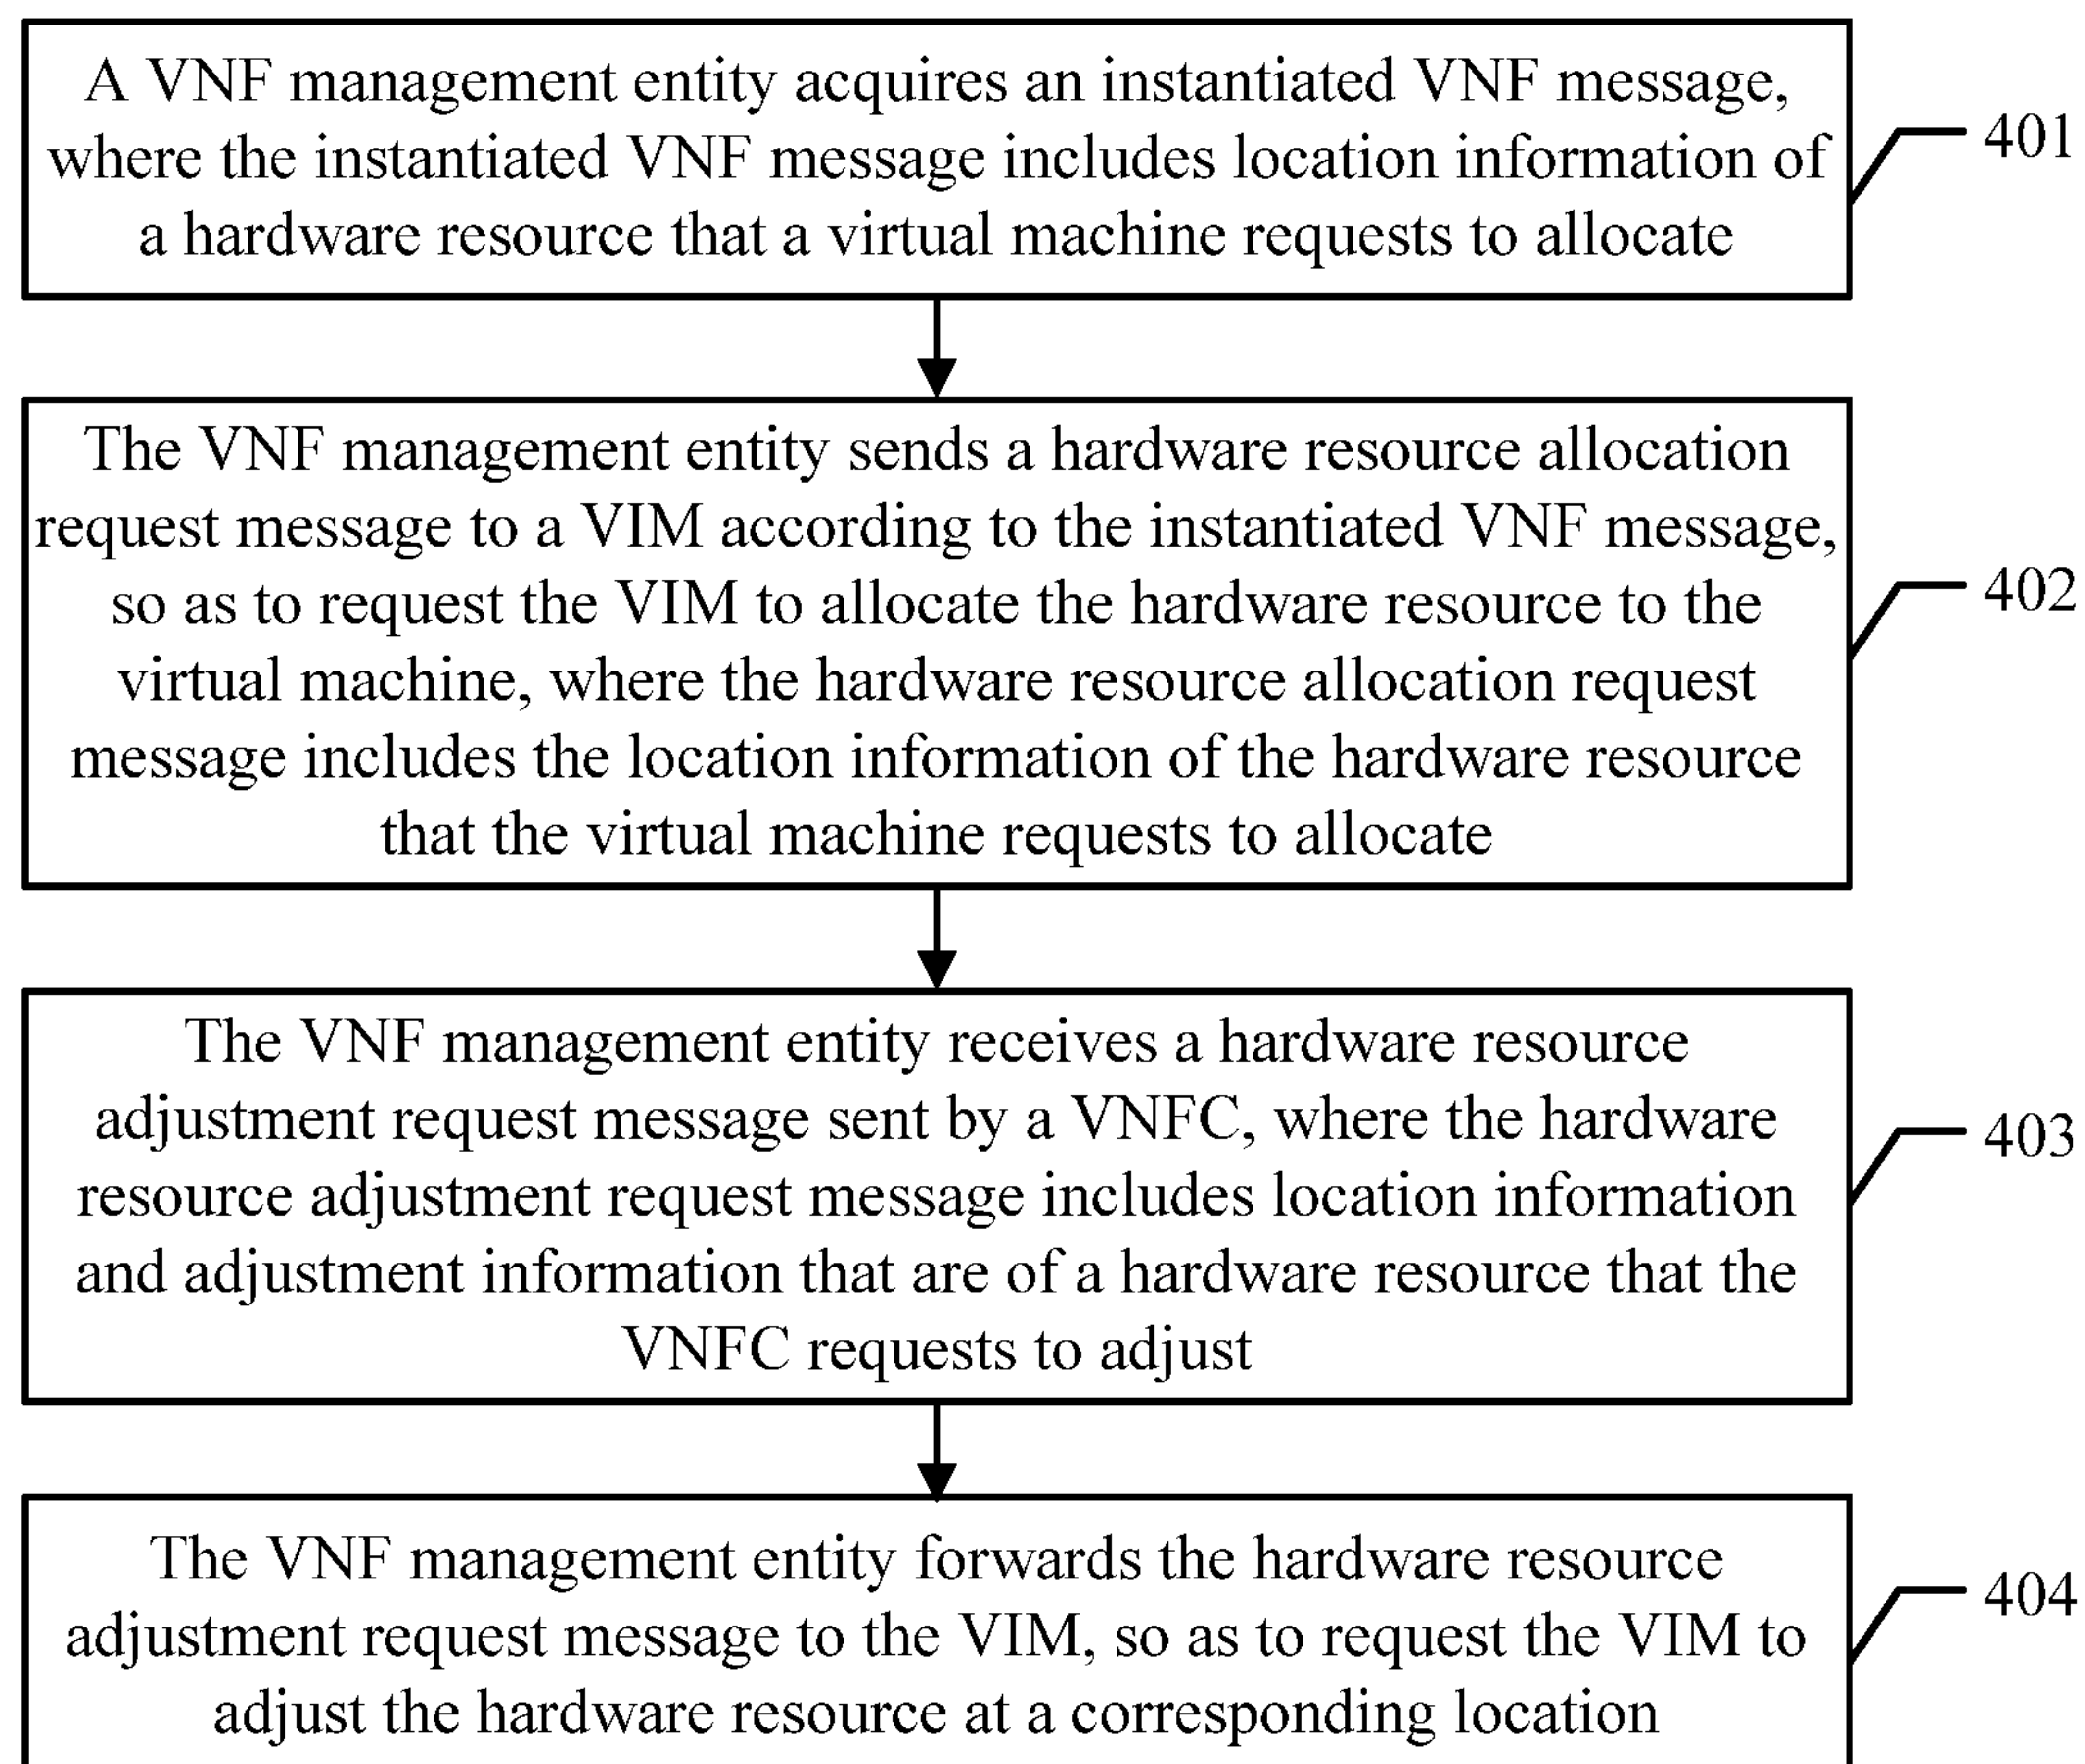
A VNF management entity acquires an instantiated VNF message, where the instantiated VNF message includes location information of a hardware resource that a virtual machine requests to allocate

401

The VNF management entity sends a hardware resource allocation request message to a VIM according to the instantiated VNF message, so as to request the VIM to allocate the hardware resource to the virtual machine, where the hardware resource allocation request message includes the location information of the hardware resource that the virtual machine requests to allocate

402

The VNF management entity receives a hardware resource adjustment request message sent by a VNFC, where the hardware resource adjustment request message includes location information and adjustment information that are of a hardware resource that the VNFC requests to adjust

403

The VNF management entity forwards the hardware resource adjustment request message to the VIM, so as to request the VIM to adjust the hardware resource at a corresponding location

404